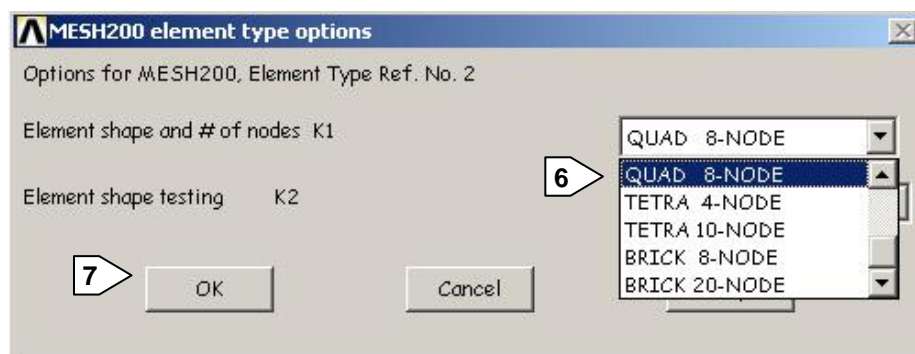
MESH200 element type options

Options for MESH200, Element Type Ref. No. 2

Element shape and # of nodes K1

QUAD 8-NODE

6

QUAD 8-NODE
TETRA 4-NODE
TETRA 10-NODE
BRICK 8-NODE
BRICK 20-NODE

Element shape testing K2

7

OK

Cancel